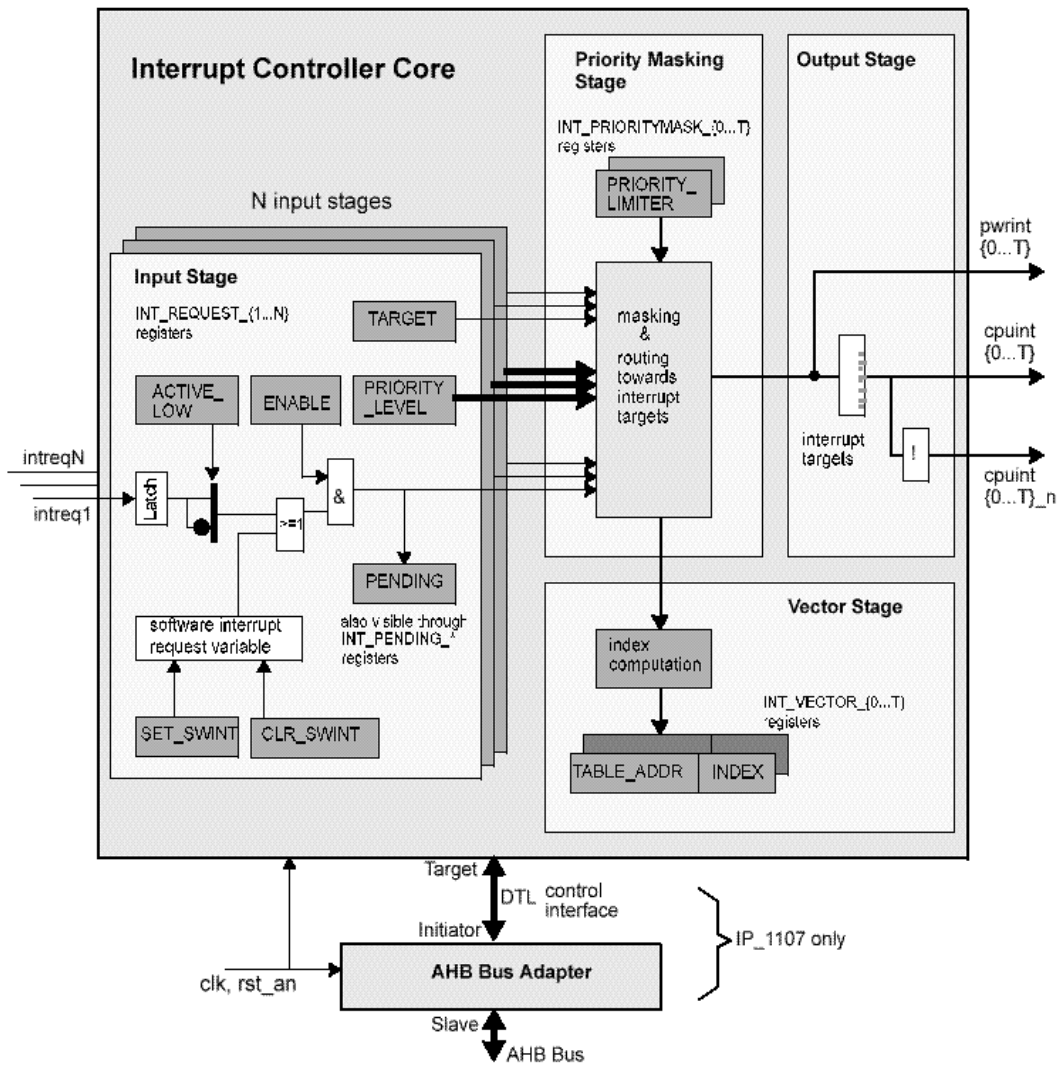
Interrupt Controller Core

Priority Masking Stage

INT_PRIORITYMASK_{0...T} reg sters

PRIORITY_ LIMITER

Output Stage

N input stages

Input Stage

INT_REQUEST_{1...N} registers

TARGET

ACTIVE_ LOW

ENABLE

PRIORITY _LEVEL

masking & routing towards interrupt targets

pwrint {0...T}

cpuint {0...T}

cpuint {0...T}_n

interrupt targets

!

intreqN

intreq1

Latch

>=1

&

PENDING

also v sible through INT_PENDING_* registers

software interrupt request variable

SET_SWINT

CLR_SWINT

Vector Stage

index computation

INT_VECTOR_{0...T} registers

TABLE_ADDR

INDEX

Target

DTL

control interface

Initiator

IP_1107 only

clk, rst_an

AHB Bus Adapter

Slave

AHB Bus